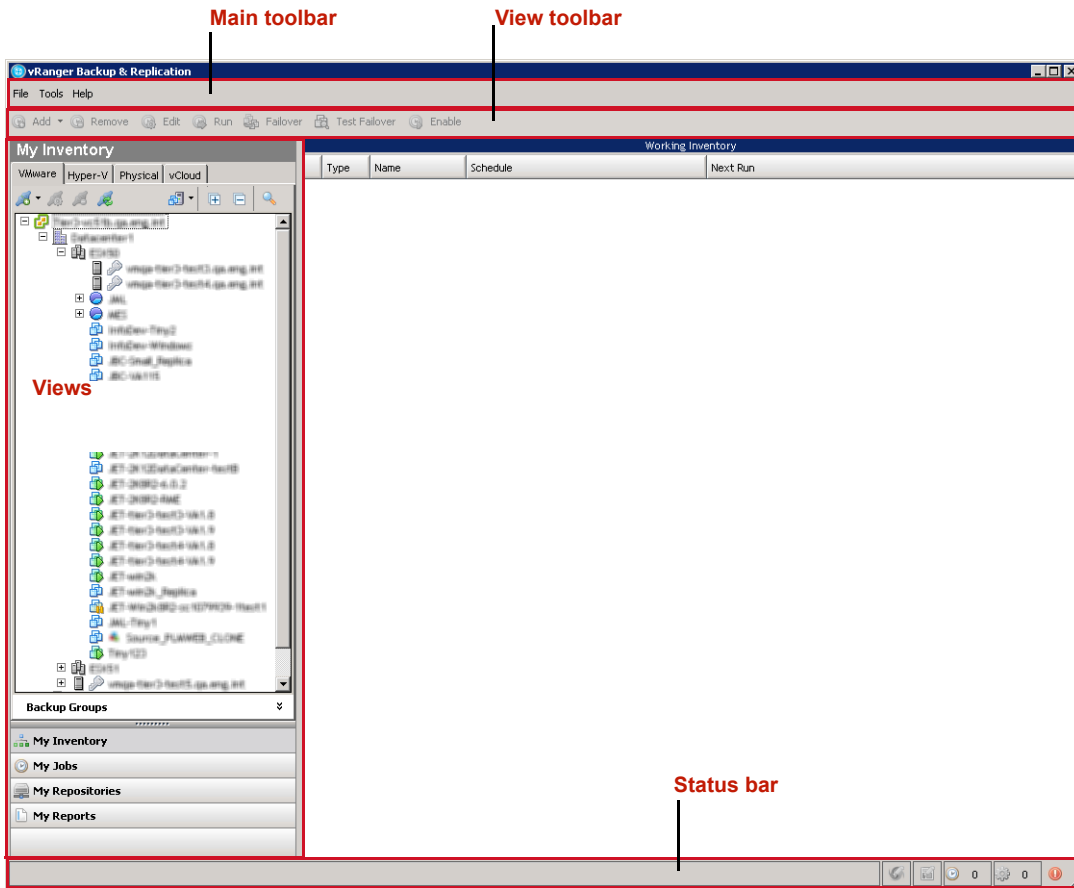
Main toolbar

View toolbar

vRanger Backup & Replication

File Tools Help

Add Remove Edit Run Failover Test Failover Enable

My Inventory

VMware Hyper-V Physical vCloud

Views

Working Inventory

| Type | Name | Schedule | Next Run |
|---|---|---|---|

Backup Groups

My Inventory

My Jobs

My Repositories

My Reports

Status bar

0 0